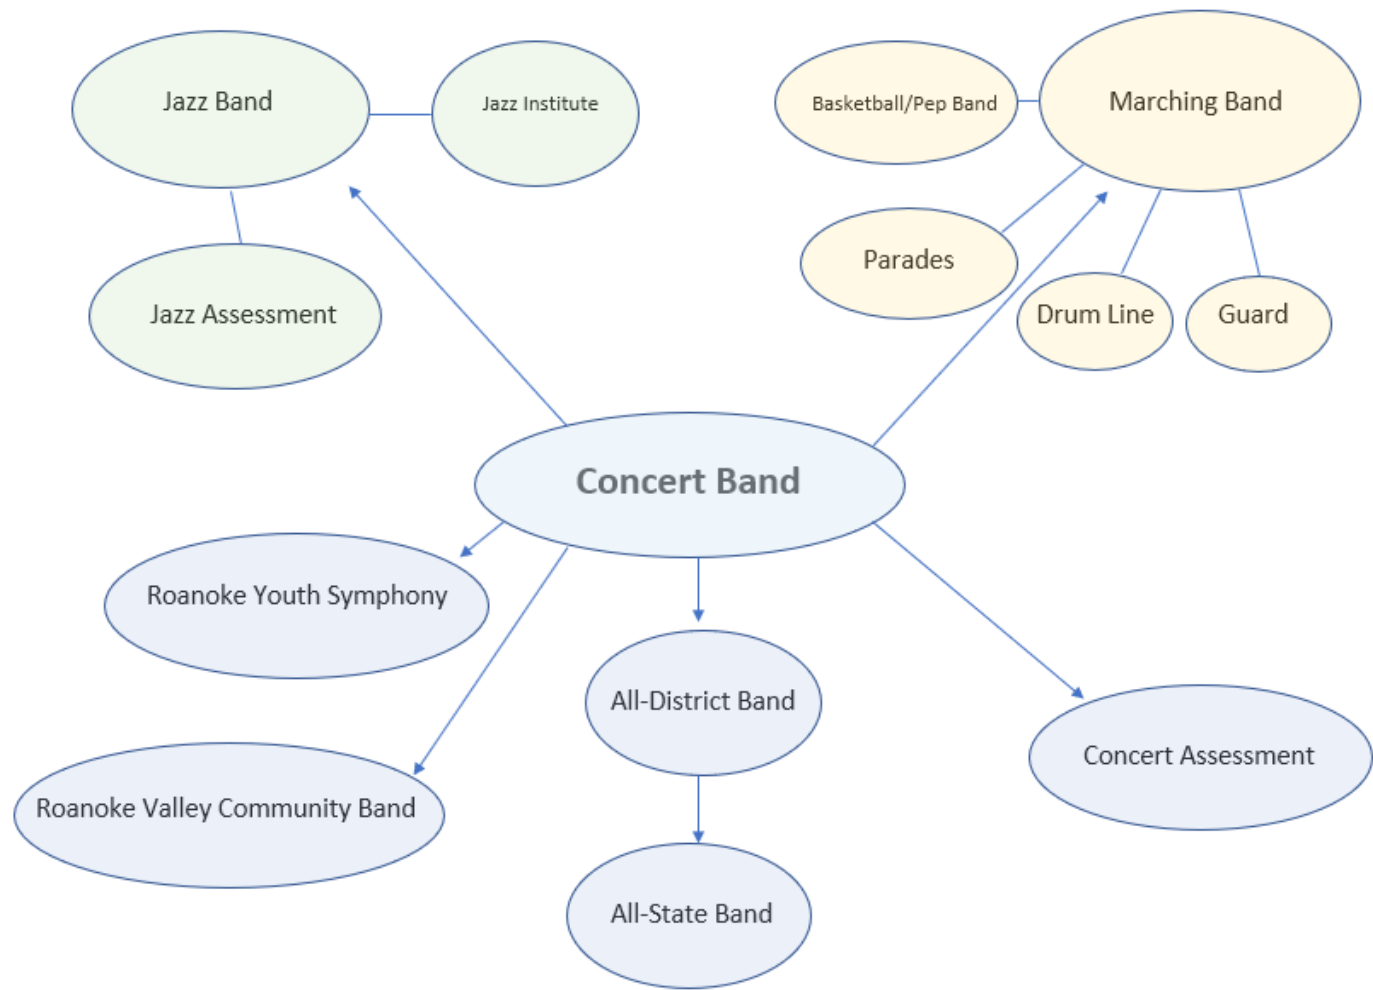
Jazz Band

Jazz Institute

Basketball/Pep Band

Marching Band

Parades

Jazz Assessment

Drum Line

Guard

Concert Band

Roanoke Youth Symphony

All-District Band

Concert Assessment

Roanoke Valley Community Band

All-State Band